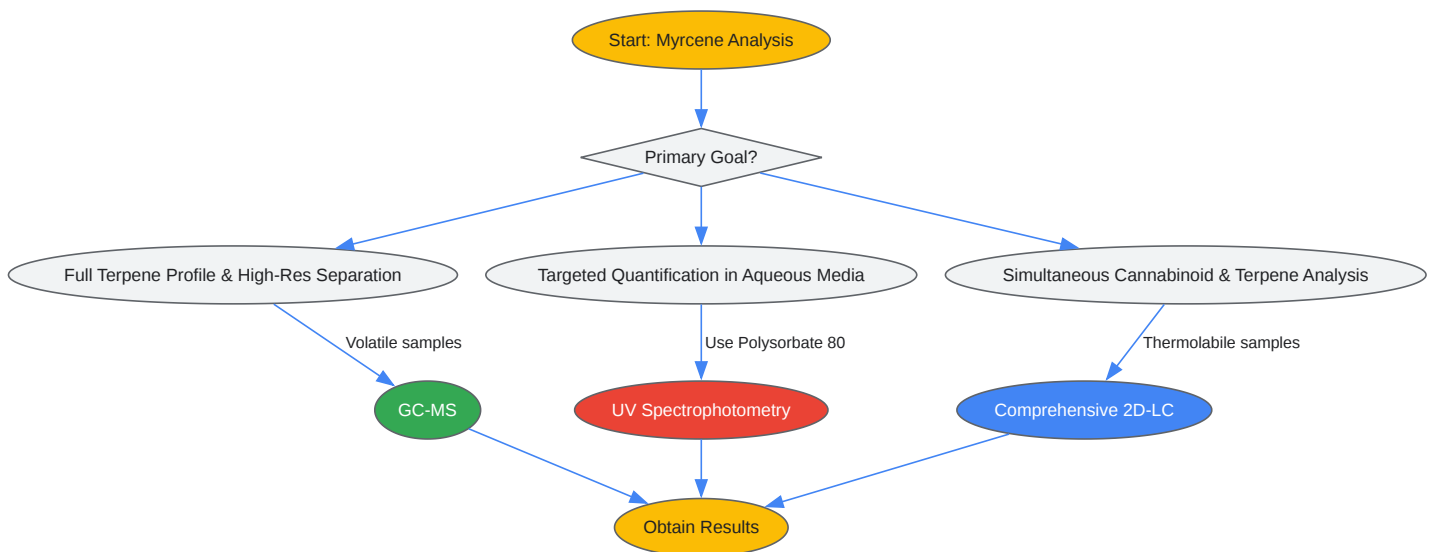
Start: Myrcene Analysis

Primary Goal?

Full Terpene Profile & High-Res Separation

Targeted Quantification in Aqueous Media

Simultaneous Cannabinoid & Terpene Analysis

Volatile samples

Use Polysorbate 80

Thermolabile samples

GC-MS

UV Spectrophotometry

Comprehensive 2D-LC

Obtain Results